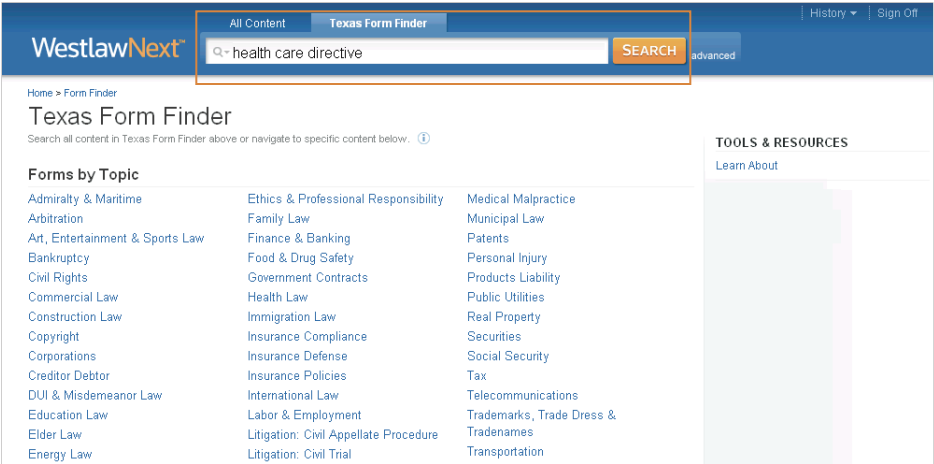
All Content | Texas Form Finder

History ▾ | Sign Off

WestlawNext™

health care directive

SEARCH

advanced

Home > Form Finder

Texas Form Finder

Search all content in Texas Form Finder above or navigate to specific content below.

Forms by Topic

Admiralty & Maritime
Arbitration
Art, Entertainment & Sports Law
Bankruptcy
Civil Rights
Commercial Law
Construction Law
Copyright
Corporations
Creditor Debtor
DUI & Misdemeanor Law
Education Law
Elder Law
Energy Law

Ethics & Professional Responsibility
Family Law
Finance & Banking
Food & Drug Safety
Government Contracts
Health Law
Immigration Law
Insurance Compliance
Insurance Defense
Insurance Policies
International Law
Labor & Employment
Litigation: Civil Appellate Procedure
Litigation: Civil Trial

Medical Malpractice
Municipal Law
Patents
Personal Injury
Products Liability
Public Utilities
Real Property
Securities
Social Security
Tax
Telecommunications
Trademarks, Trade Dress & Tradenames
Transportation

TOOLS & RESOURCES

Learn About